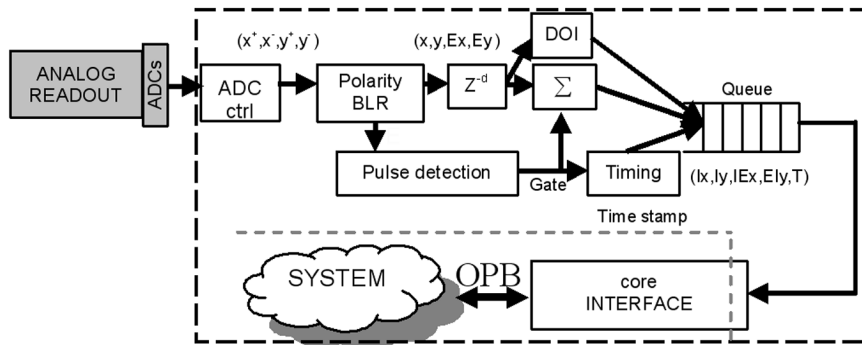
ANALOG READOUT

ADCs

$(x^+,x^-,y^+,y^-)$

ADC ctrl

Polarity BLR

$(x,y,Ex,Ey)$

$Z^{-d}$

DOI

$\Sigma$

Queue

Pulse detection

Gate

Timing

(Ix,Iy,IEx,EIy,T)

Time stamp

SYSTEM

OPB

core INTERFACE